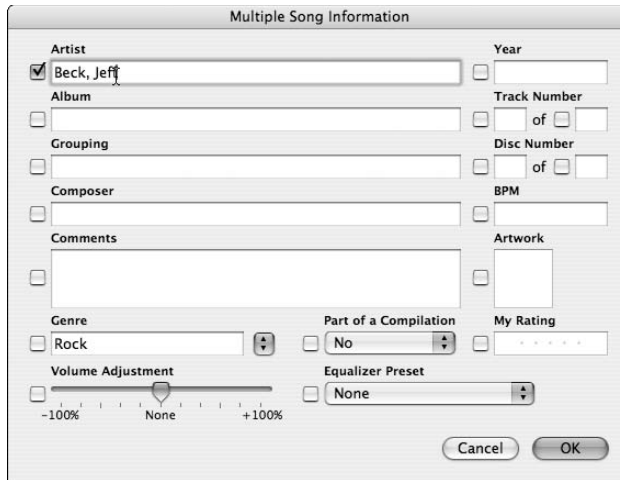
Multiple Song Information

Artist
Beck, Jeff

Year

Album

Track Number
of

Grouping

Disc Number
of

Composer

BPM

Comments

Artwork

Genre
Rock

Part of a Compilation
No

My Rating

Volume Adjustment
-100%
None
+100%

Equalizer Preset
None

Cancel
OK